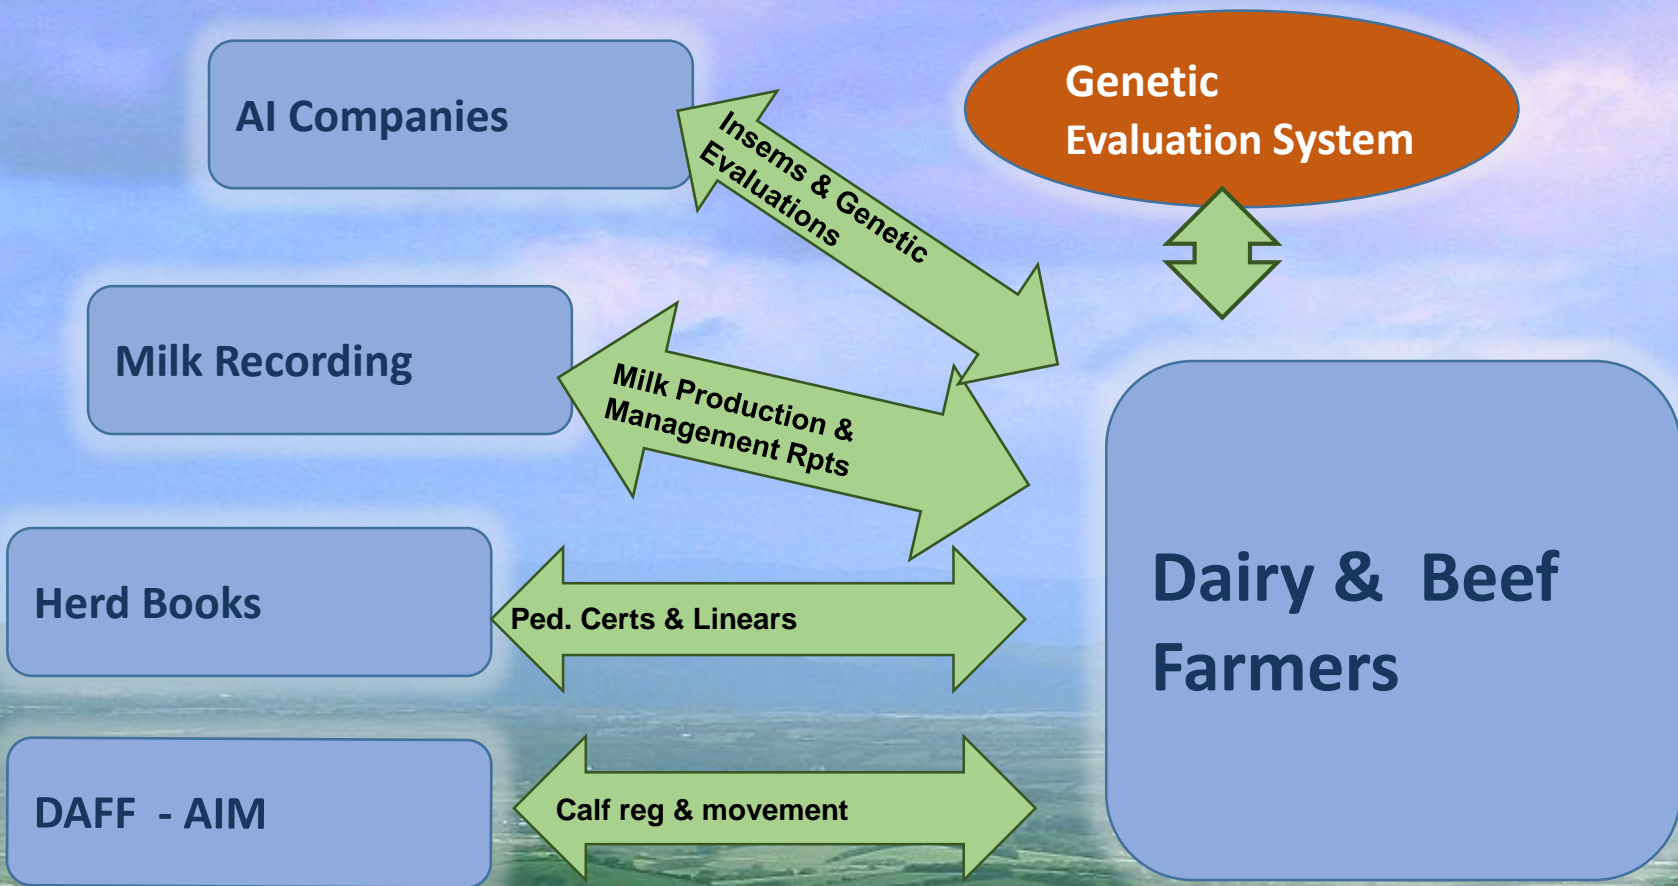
AI Companies

Genetic Evaluation System

Insems & Genetic Evaluations

Milk Recording

Milk Production & Management Rpts

Herd Books

Ped. Certs & Linears

Dairy & Beef Farmers

DAFF - AIM

Calf reg & movement